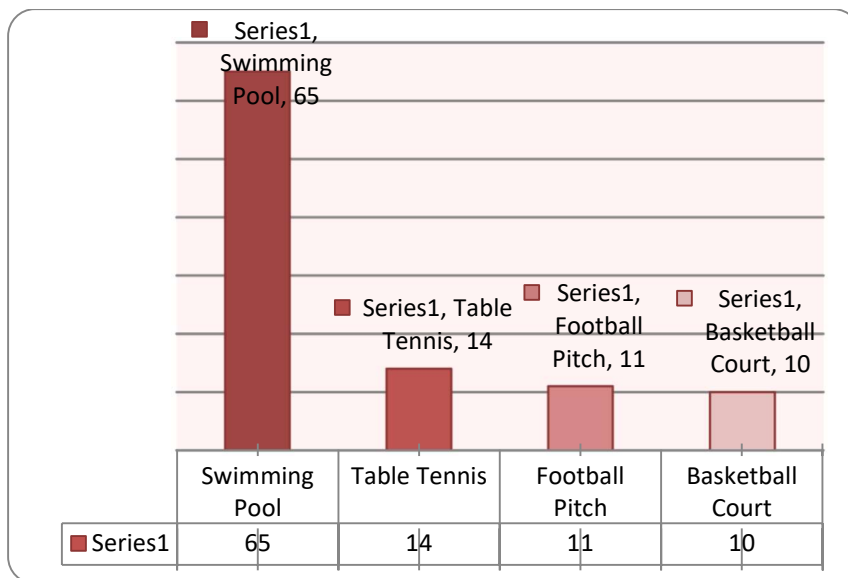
Series1, Swimming Pool, 65

Series1, Table Tennis, 14

Series1, Football Pitch, 11

Series1, Basketball Court, 10

| | Swimming Pool | Table Tennis | Football Pitch | Basketball Court |
|---|---|---|---|---|
| Series1 | 65 | 14 | 11 | 10 |